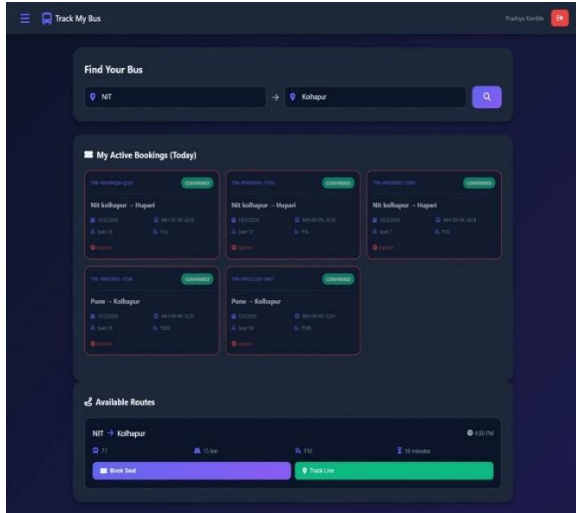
Track My Bus

Pradnya Kamble

Find Your Bus

NIT → Kolhapur

My Active Bookings (Today)

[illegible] CONFIRMED
Nit kolhapur → Hupari
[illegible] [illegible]
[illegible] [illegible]
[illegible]

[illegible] CONFIRMED
Nit kolhapur → Hupari
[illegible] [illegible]
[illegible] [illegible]
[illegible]

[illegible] CONFIRMED
Nit kolhapur → Hupari
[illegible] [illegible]
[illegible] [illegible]
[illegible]

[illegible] CONFIRMED
Pune → Kolhapur
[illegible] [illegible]
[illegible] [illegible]
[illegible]

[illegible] CONFIRMED
Pune → Kolhapur
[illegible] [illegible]
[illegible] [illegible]
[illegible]

Available Routes

NIT → Kolhapur
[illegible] PM
77 15 km ₹10 10 minutes

Book Seat
Track Live